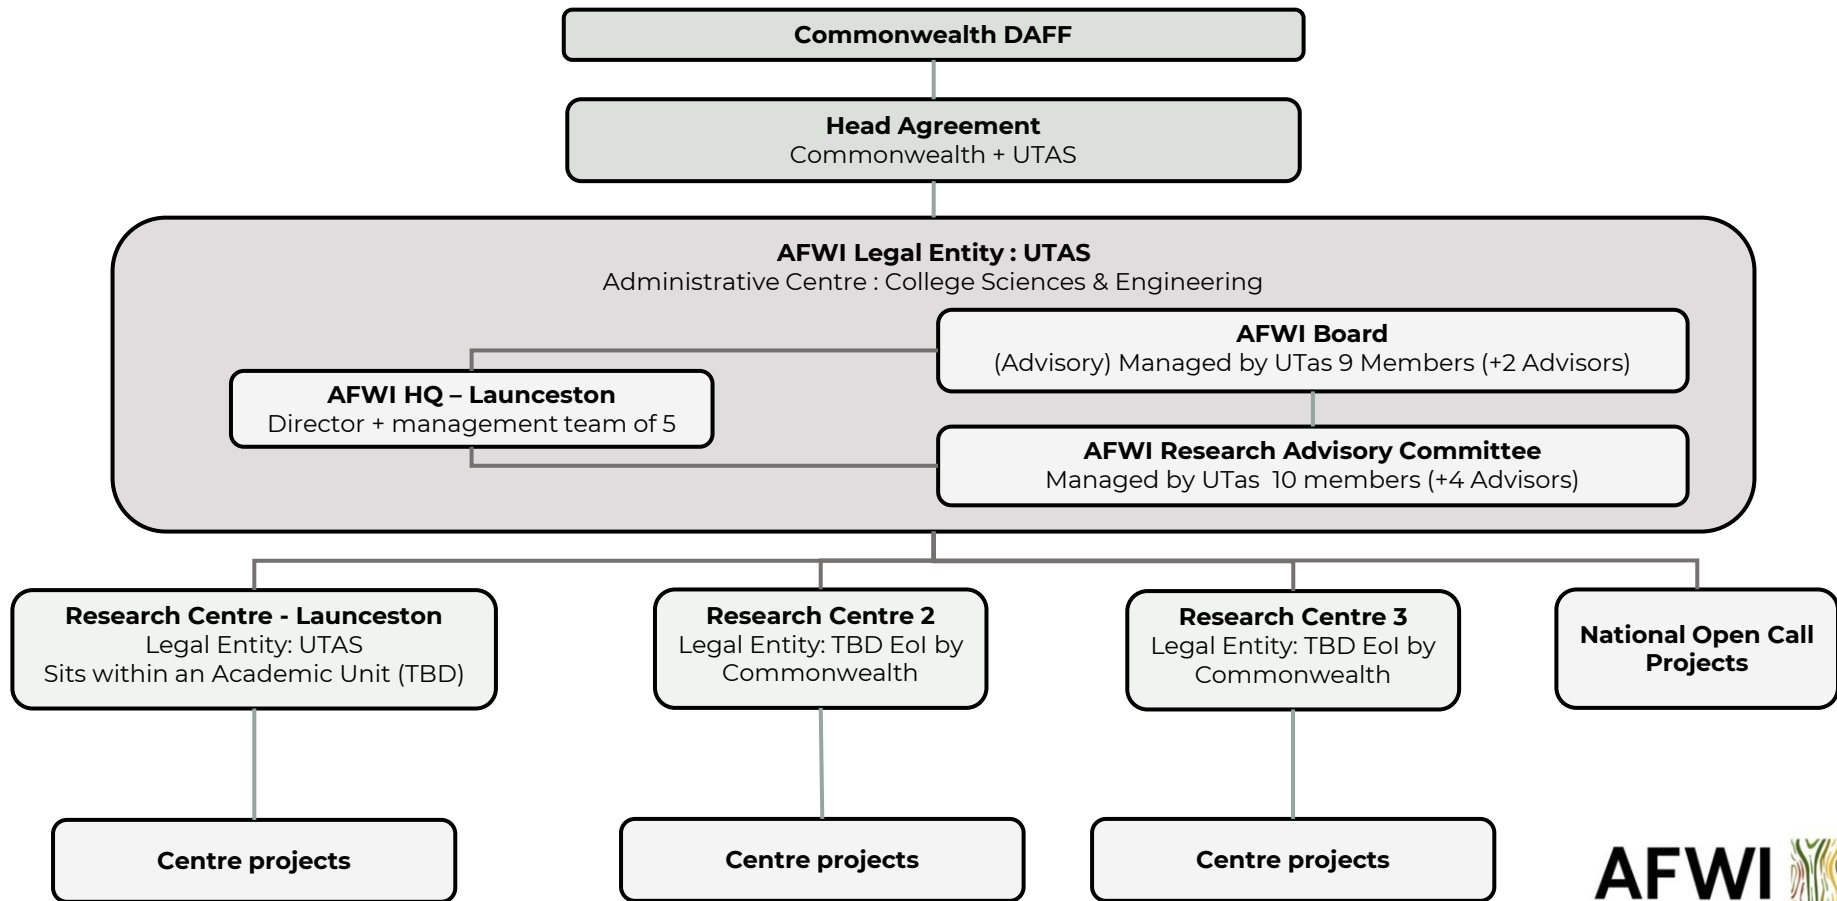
Commonwealth DAFF

Head Agreement
Commonwealth + UTAS

AFWI Legal Entity : UTAS
Administrative Centre : College Sciences & Engineering

AFWI Board
(Advisory) Managed by UTas 9 Members (+2 Advisors)

AFWI HQ – Launceston
Director + management team of 5

AFWI Research Advisory Committee
Managed by UTas 10 members (+4 Advisors)

Research Centre - Launceston
Legal Entity: UTAS
Sits within an Academic Unit (TBD)

Research Centre 2
Legal Entity: TBD EoI by Commonwealth

Research Centre 3
Legal Entity: TBD EoI by Commonwealth

National Open Call Projects

Centre projects

Centre projects

Centre projects

AFWI